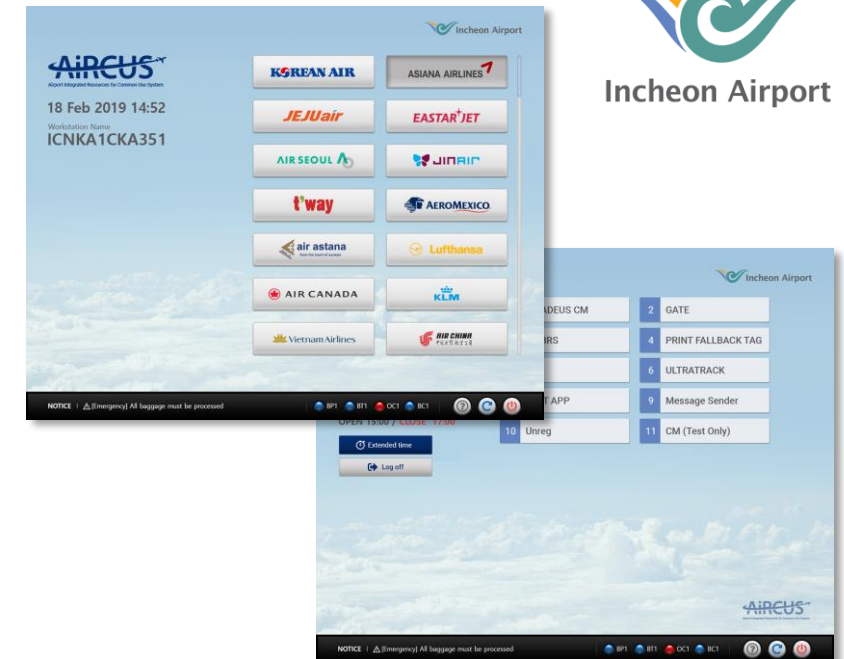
Incheon Airport

Incheon Airport

AIRCUS
Airport Integrated Resources for Common Use System

18 Feb 2019 14:52

Workstation Name
ICNKA1CKA351

KOREAN AIR
ASIANA AIRLINES
JEJUair
EASTAR JET
AIR SEOUL
JINAIR
t'way
AEROMEXICO
air astana
Lufthansa
AIR CANADA
KLM
Vietnam Airlines
AIR CHINA

NOTICE | [Emergency] All baggage must be processed

BP1 BT1 OC1 BC1

Incheon Airport

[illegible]DEUS CM
2 GATE
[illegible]RS
4 PRINT FALLBACK TAG
6 ULTRATRACK
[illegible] APP
9 Message Sender
10 Unreg
11 CM (Test Only)

OPEN 15:00 / CLOSE 17:00

Extended time

Log off

AIRCUS

NOTICE | [Emergency] All baggage must be processed

BP1 BT1 OC1 BC1